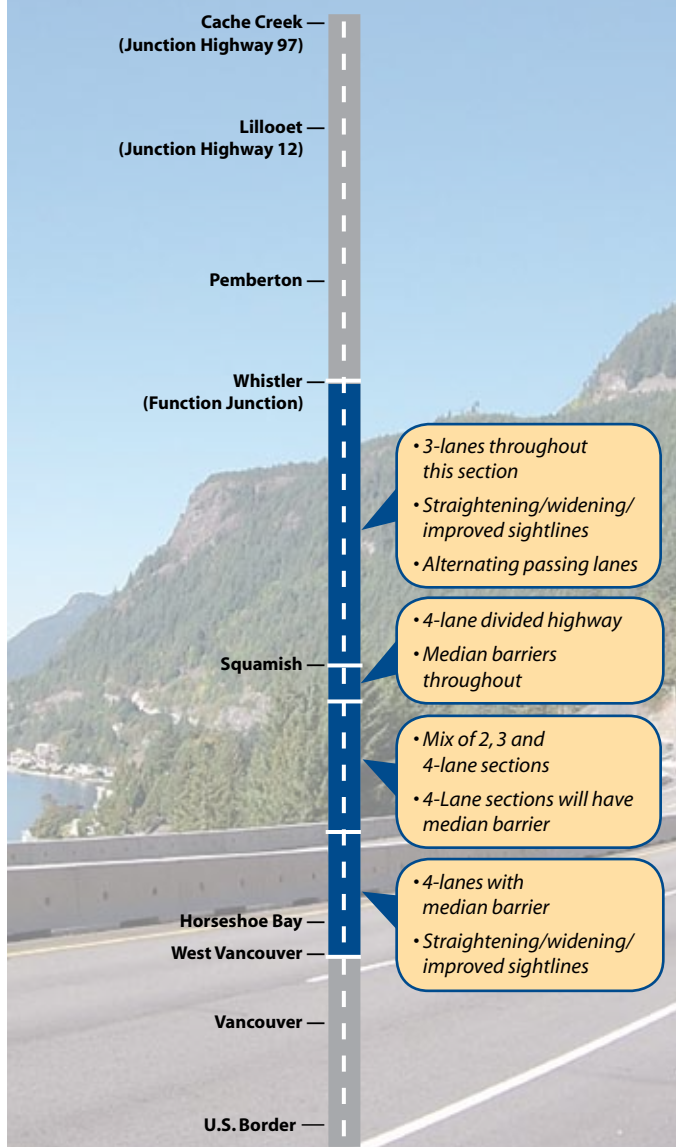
Cache Creek —
(Junction Highway 97)

Lillooet —
(Junction Highway 12)

Pemberton —

Whistler —
(Function Junction)

• 3-lanes throughout this section
• Straightening/widening/ improved sightlines
• Alternating passing lanes

• 4-lane divided highway
• Median barriers throughout

Squamish —

• Mix of 2, 3 and 4-lane sections
• 4-Lane sections will have median barrier

• 4-lanes with median barrier
• Straightening/widening/ improved sightlines

Horseshoe Bay —
West Vancouver —

Vancouver —

U.S. Border —